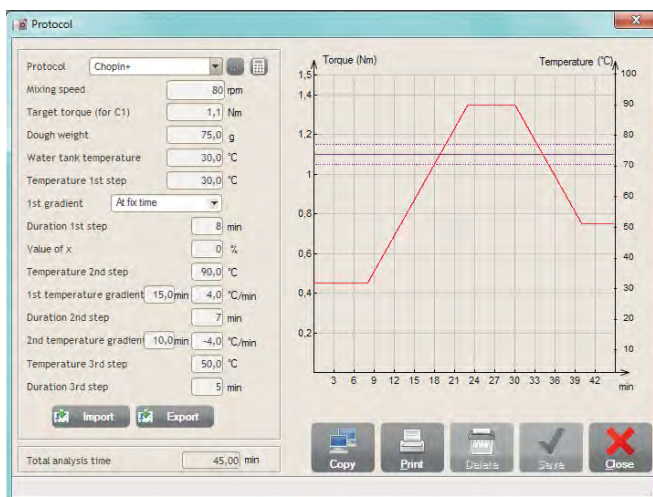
Protocol

Protocol Chopin+
Mixing speed 80 rpm
Target torque (for C1) 1,1 Nm
Dough weight 75,0 g
Water tank temperature 30,0 °C
Temperature 1st step 30,0 °C
1st gradient At fix time
Duration 1st step 8 min
Value of x 0 %
Temperature 2nd step 90,0 °C
1st temperature gradient 15,0 min 4,0 °C/min
Duration 2nd step 7 min
2nd temperature gradient 10,0 min -4,0 °C/min
Temperature 3rd step 50,0 °C
Duration 3rd step 5 min

Import Export

Total analysis time 45,00 min

Torque (Nm)
Temperature (°C)
1,5 1,4 1,2 1 0,8 0,6 0,4 0,2
100 90 80 70 60 50 40 30 20 10
3 6 9 12 15 18 21 24 27 30 33 36 39 42 min

Copy Print Delete Save Close